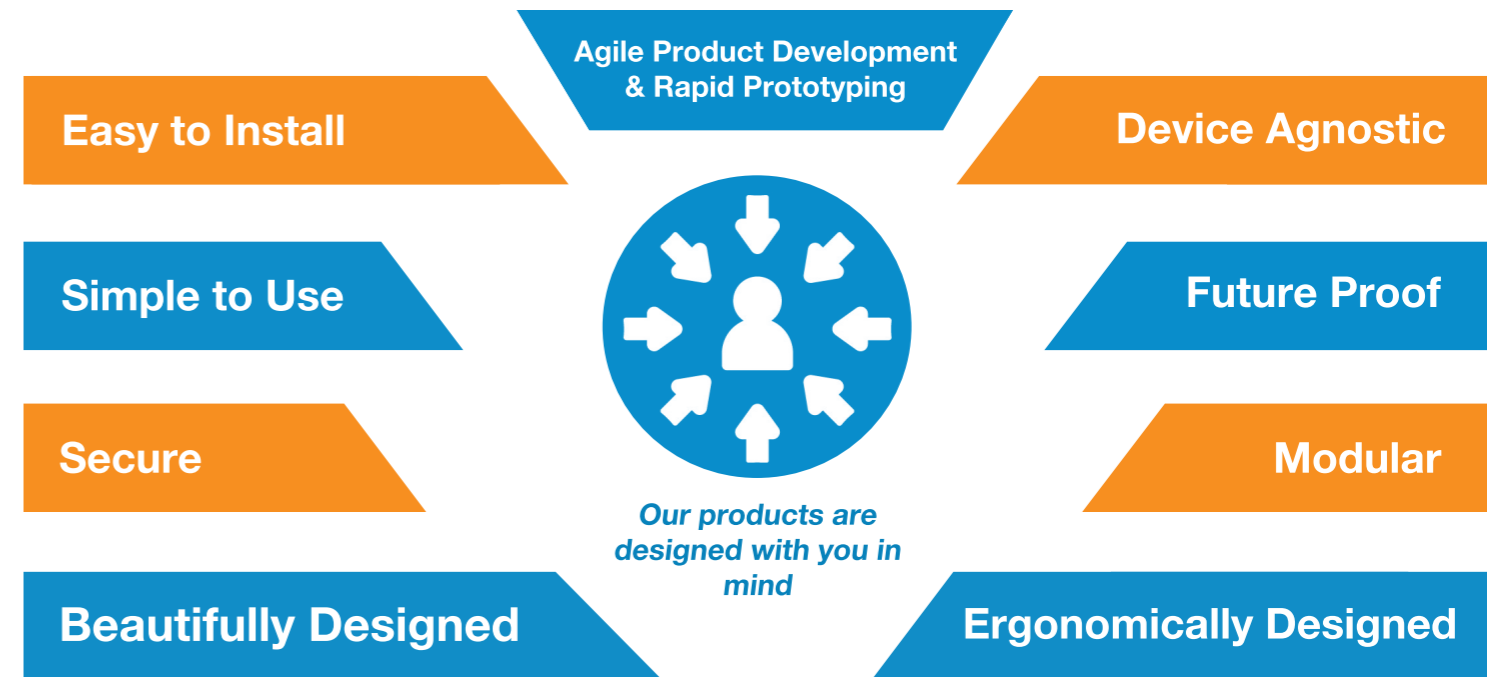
Agile Product Development & Rapid Prototyping

Easy to Install

Device Agnostic

Simple to Use

Future Proof

Secure

Modular

Our products are designed with you in mind

Beautifully Designed

Ergonomically Designed